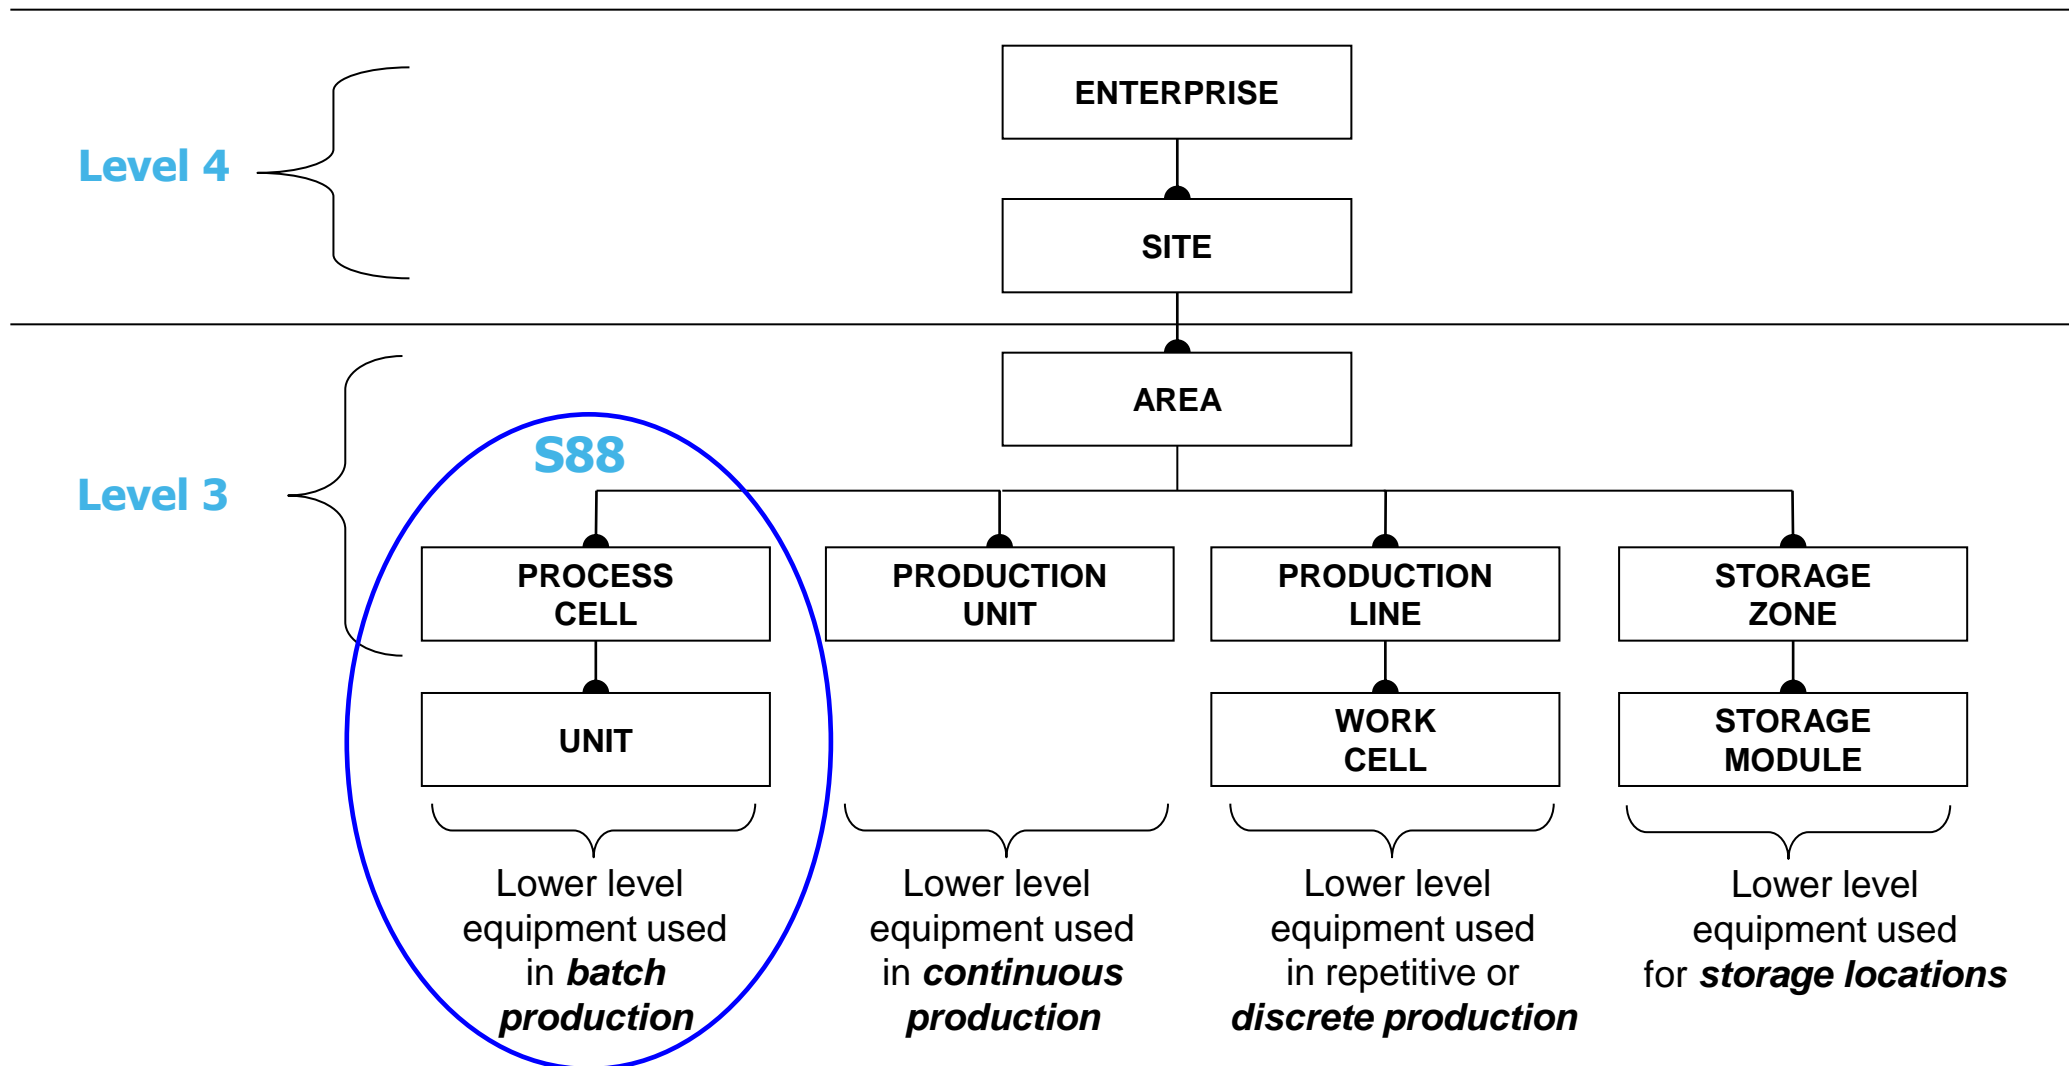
Level 4

ENTERPRISE

SITE

Level 3

AREA

S88

PROCESS CELL

UNIT

Lower level equipment used in ***batch production***

PRODUCTION UNIT

Lower level equipment used in ***continuous production***

PRODUCTION LINE

WORK CELL

Lower level equipment used in repetitive or ***discrete production***

STORAGE ZONE

STORAGE MODULE

Lower level equipment used for ***storage locations***